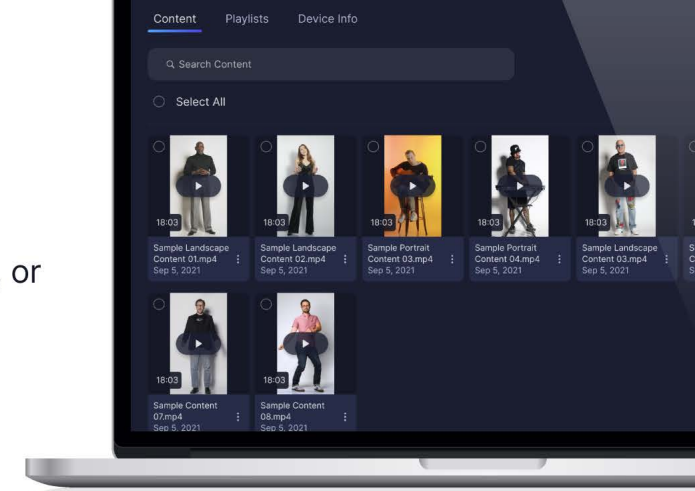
or

Content Playlists Device Info

Search Content

Select All

18:03
Sample Landscape Content 01.mp4
Sep 5, 2021

18:03
Sample Landscape Content 02.mp4
Sep 5, 2021

18:03
Sample Portrait Content 03.mp4
Sep 5, 2021

18:03
Sample Portrait Content 04.mp4
Sep 5, 2021

18:03
Sample Landscape Content 03.mp4
Sep 5, 2021

18:03
Sample Content 07.mp4
Sep 5, 2021

18:03
Sample Content 08.mp4
Sep 5, 2021